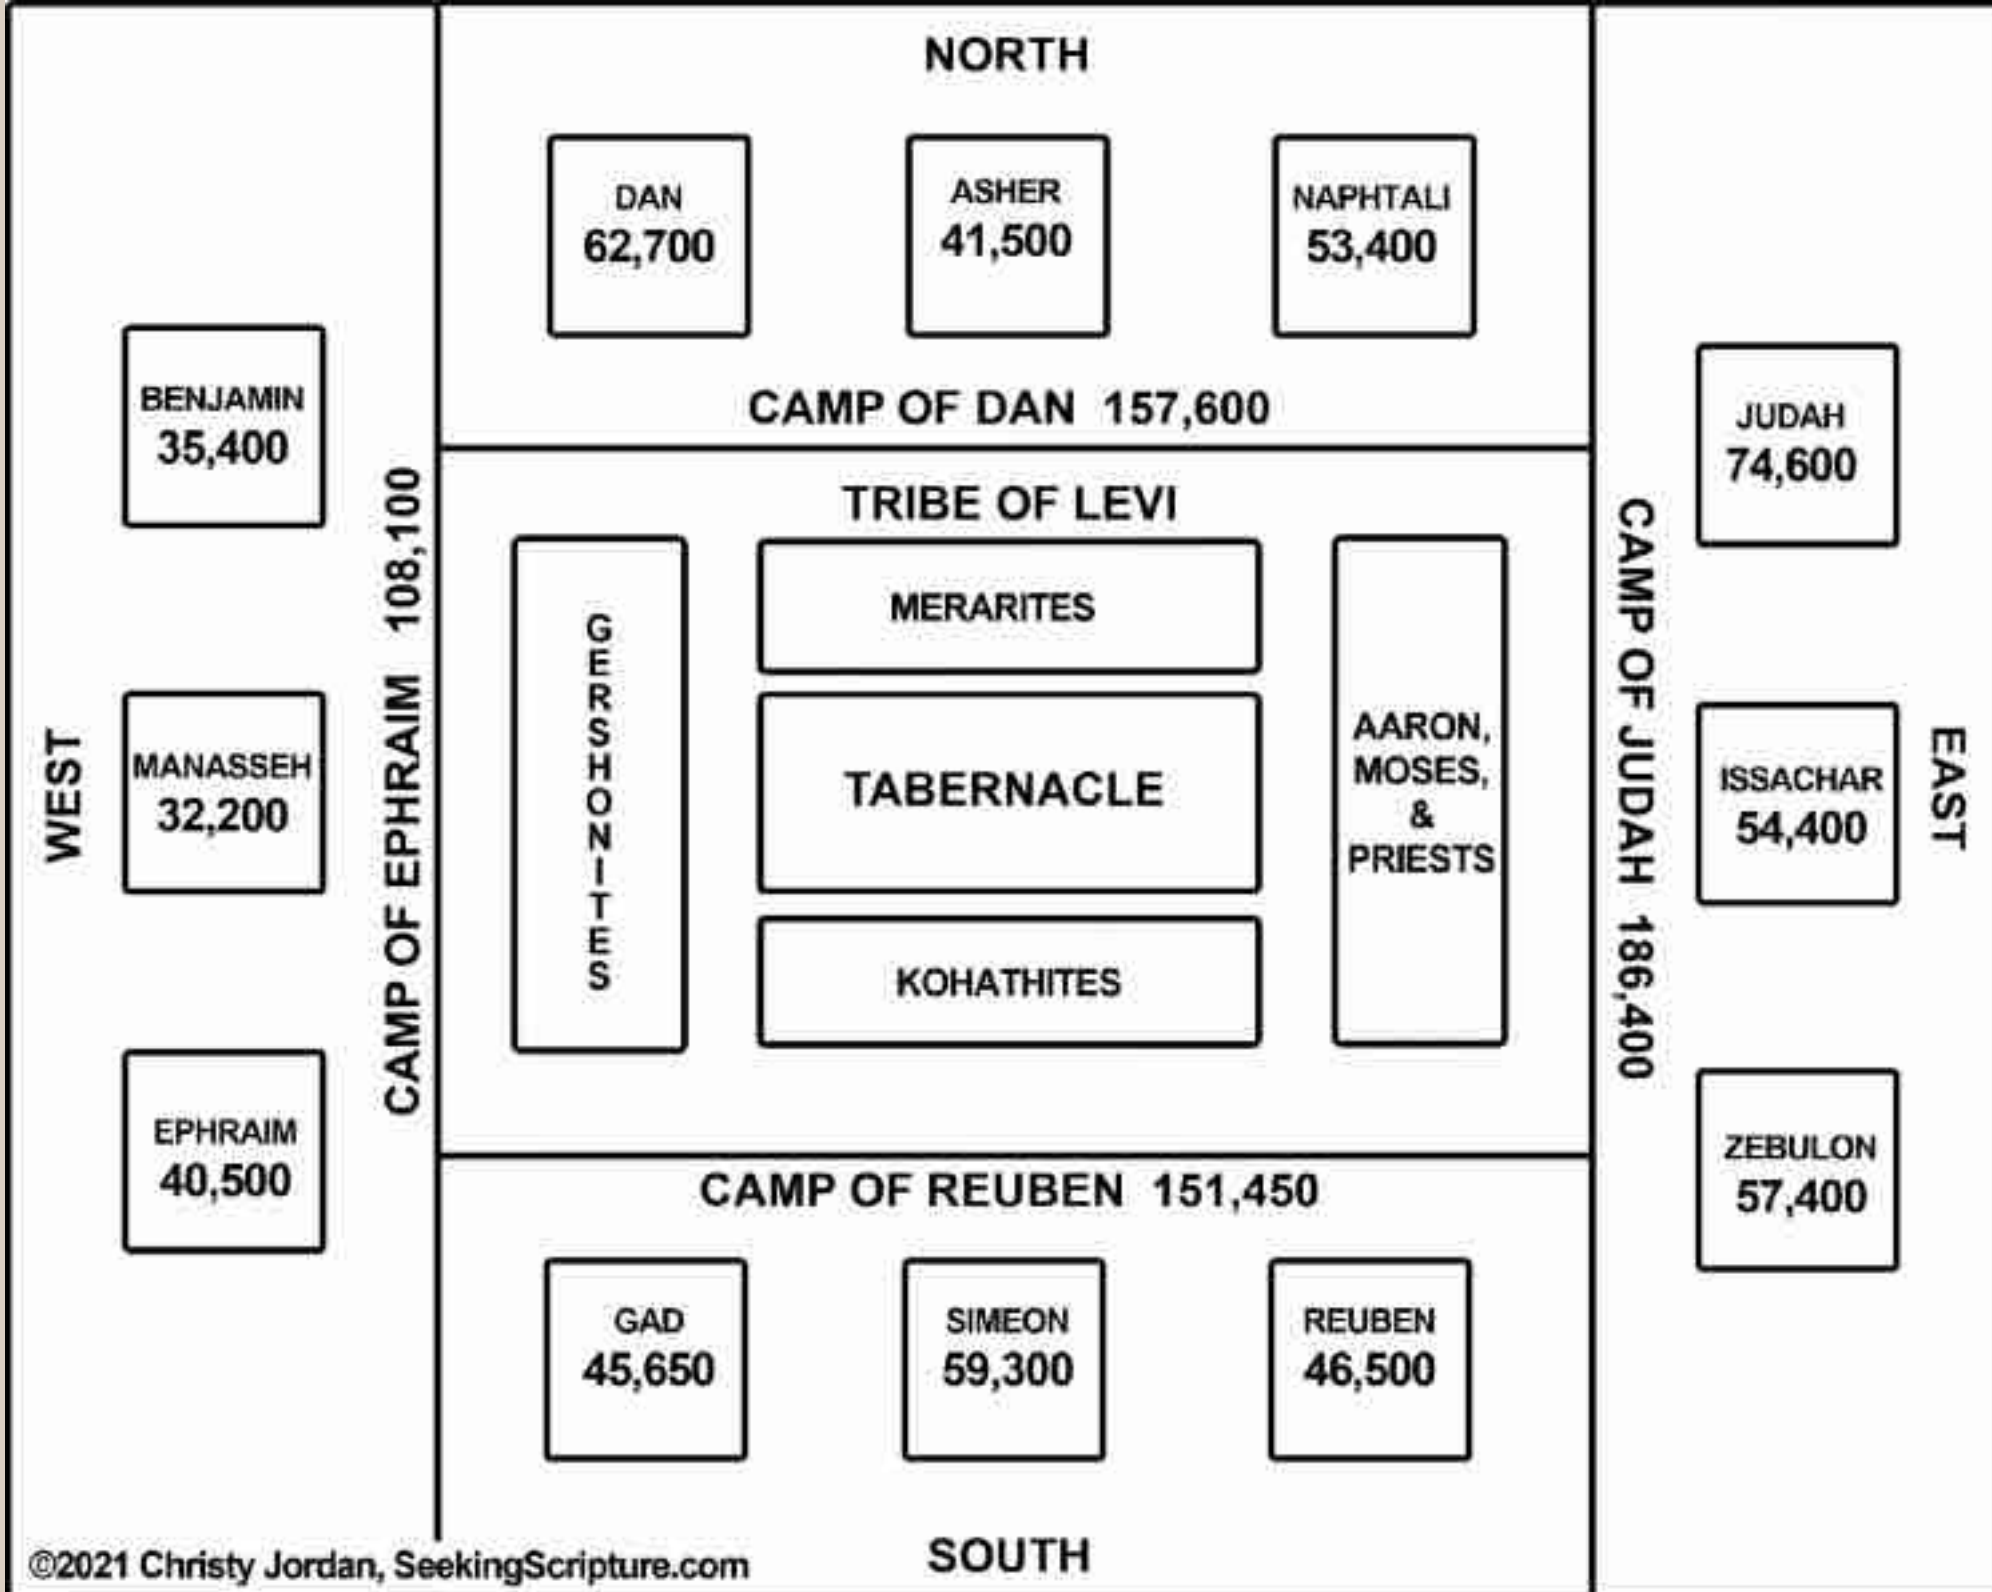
NORTH

DAN
62,700

ASHER
41,500

NAPHTALI
53,400

CAMP OF DAN 157,600

BENJAMIN
35,400

MANASSEH
32,200

EPHRAIM
40,500

WEST

CAMP OF EPHRAIM 108,100

TRIBE OF LEVI

GERSHONITES

MERARITES

TABERNACLE

KOHATHITES

AARON, MOSES, & PRIESTS

CAMP OF JUDAH 186,400

JUDAH
74,600

ISSACHAR
54,400

ZEBULON
57,400

EAST

CAMP OF REUBEN 151,450

GAD
45,650

SIMEON
59,300

REUBEN
46,500

©2021 Christy Jordan, SeekingScripture.com

SOUTH